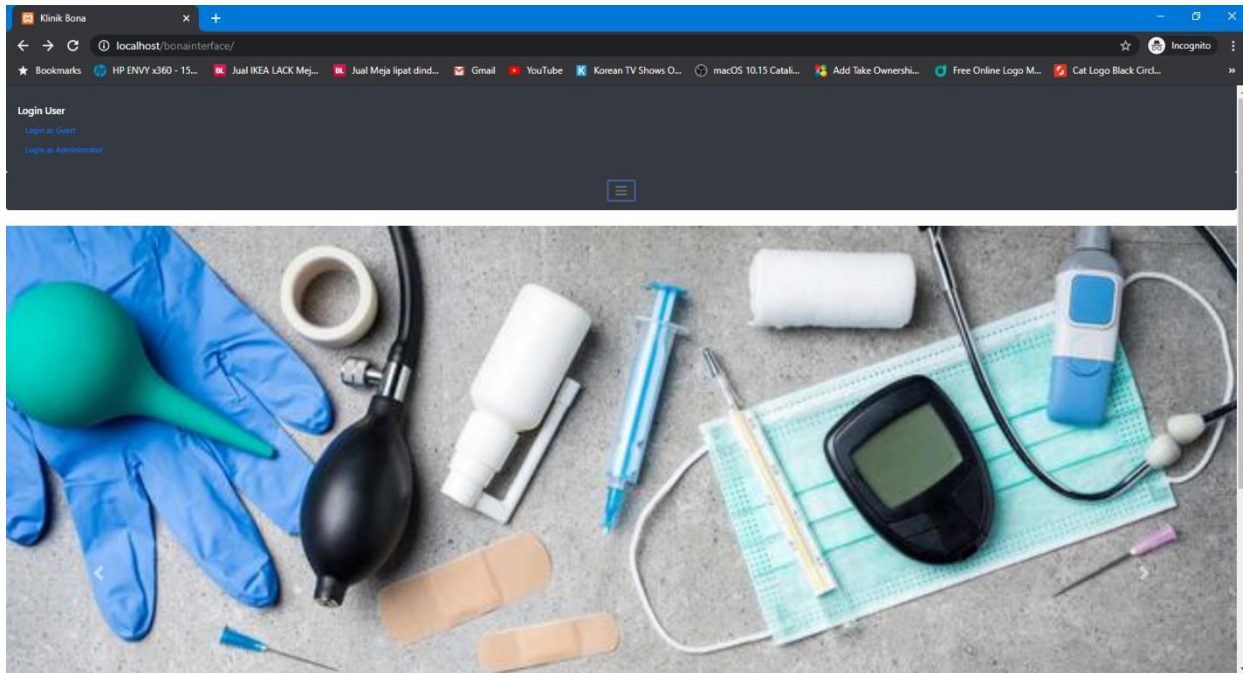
Klinik Bona

localhost/bonainterface/

Incognito

Bookmarks HP ENVY x360 - 15... Jual IKEA LACK Mej... Jual Meja lipat dind... Gmail YouTube Korean TV Shows O... macOS 10.15 Catali... Add Take Ownershi... Free Online Logo M... Cat Logo Black Circl...

Login User

Login as Guest

Login as Administrator